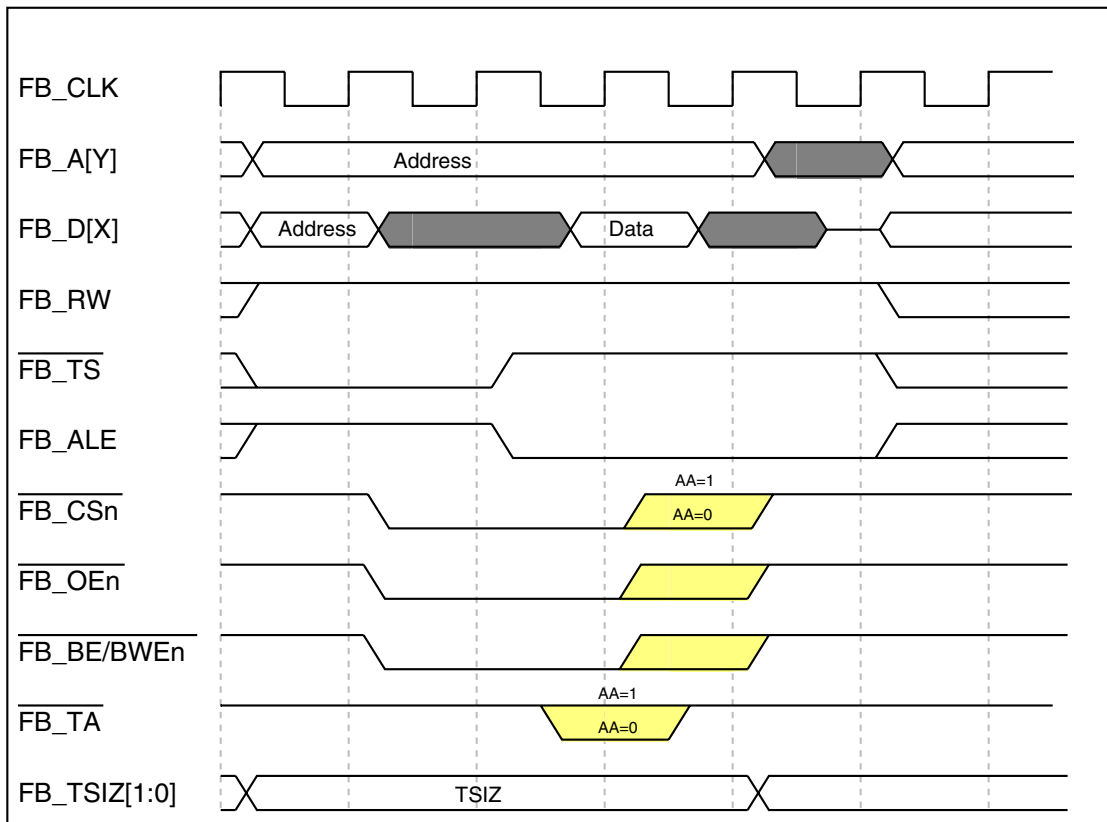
FB_CLK

FB_A[Y]
Address

FB_D[X]
Address
Data

FB_RW

$\overline{\text{FB\_TS}}$

FB_ALE

$\overline{\text{FB\_CSn}}$
AA=1
AA=0

$\overline{\text{FB\_OEn}}$

$\overline{\text{FB\_BE/BWEn}}$

$\overline{\text{FB\_TA}}$
AA=1
AA=0

FB_TSIZ[1:0]
TSIZ